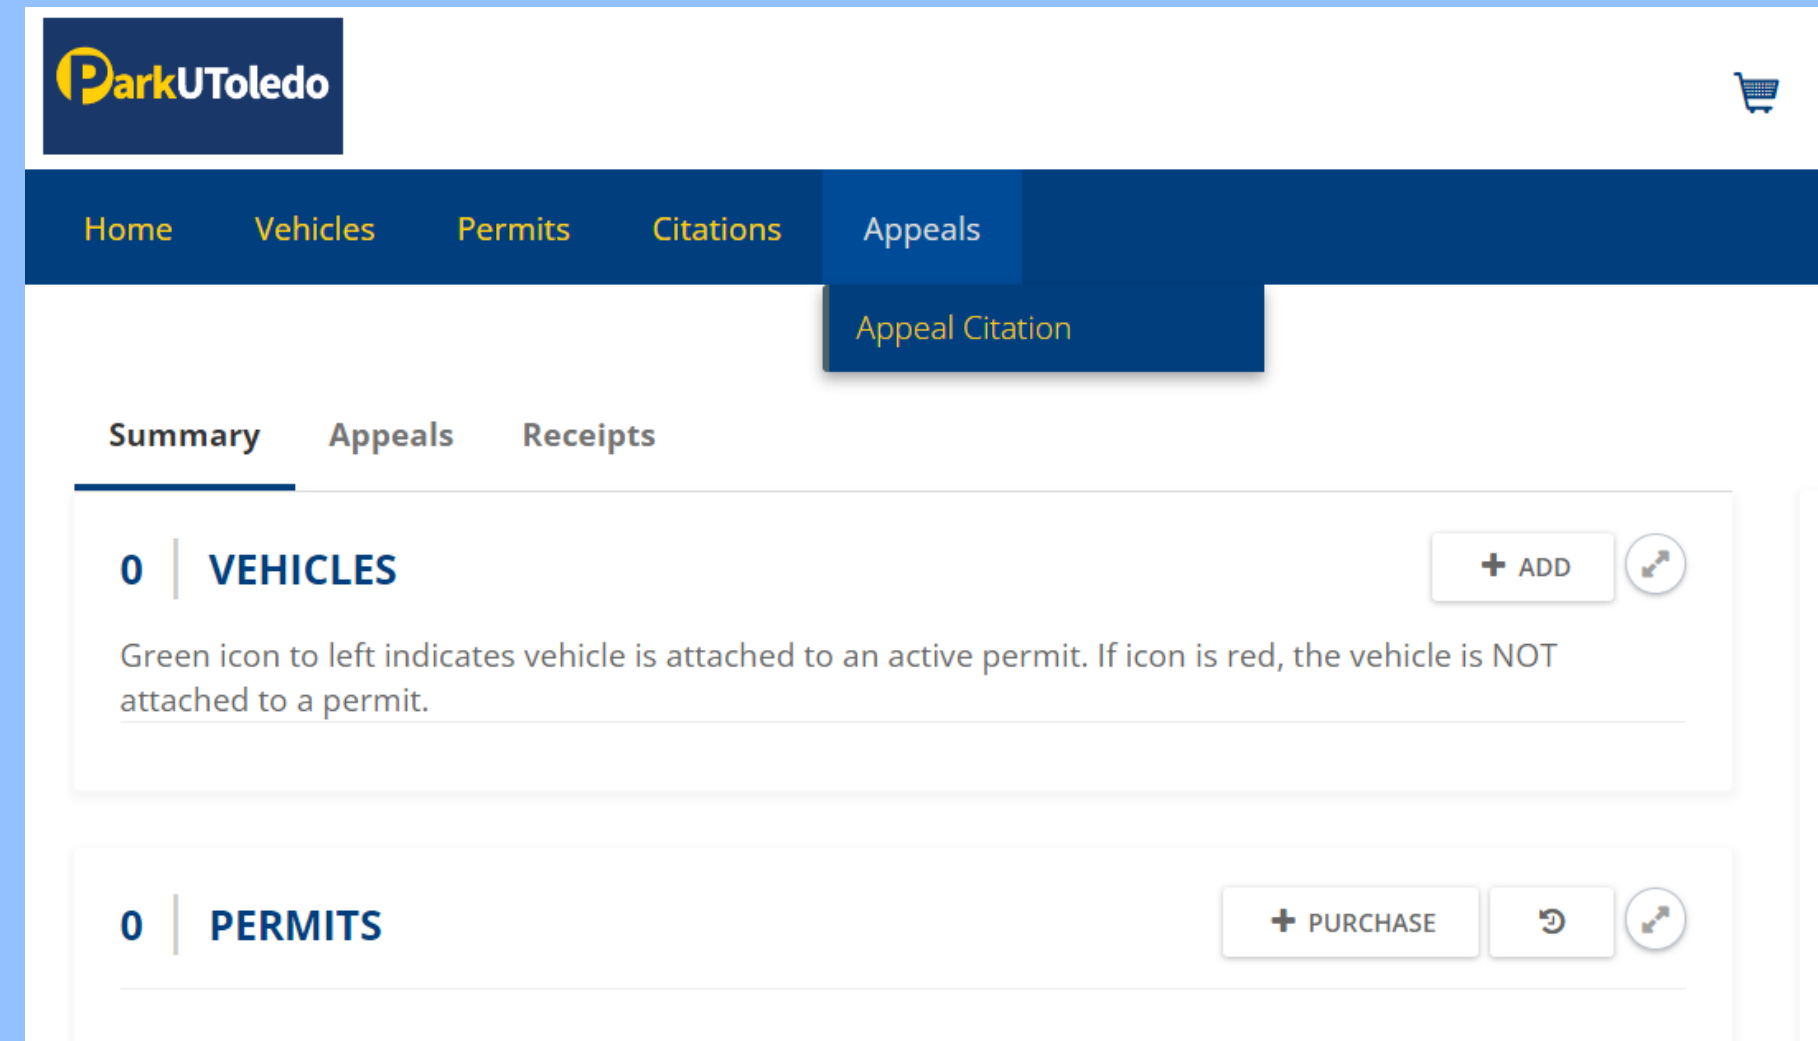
ParkUToledo

Home Vehicles Permits Citations Appeals

Appeal Citation

Summary Appeals Receipts

0 VEHICLES

+ ADD

Green icon to left indicates vehicle is attached to an active permit. If icon is red, the vehicle is NOT attached to a permit.

0 PERMITS

+ PURCHASE